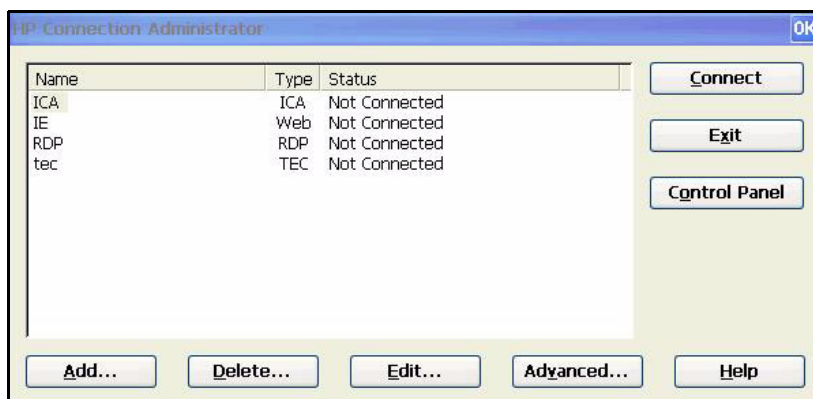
HP Connection Administrator

OK

| Name | Type | Status |
|---|---|---|
| ICA | ICA | Not Connected |
| IE | Web | Not Connected |
| RDP | RDP | Not Connected |
| tec | TEC | Not Connected |

Connect

Exit

Control Panel

Add...

Delete...

Edit...

Advanced...

Help